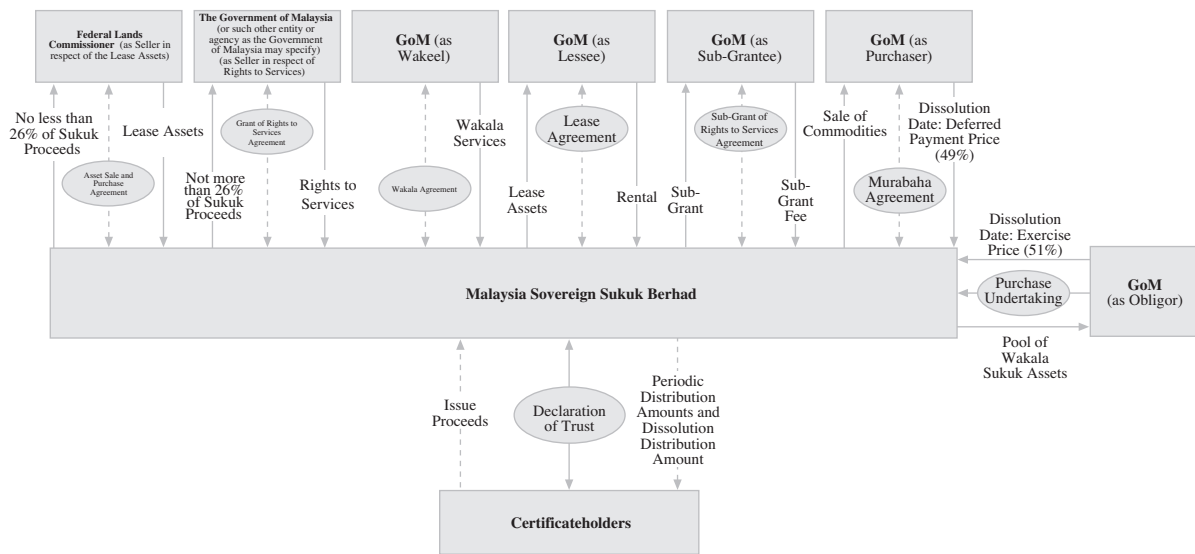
Federal Lands Commissioner (as Seller in respect of the Lease Assets)

The Government of Malaysia (or such other entity or agency as the Government of Malaysia may specify) (as Seller in respect of Rights to Services)

GoM (as Wakeel)

GoM (as Lessee)

GoM (as Sub-Grantee)

GoM (as Purchaser)

No less than 26% of Sukuk Proceeds

Asset Sale and Purchase Agreement

Lease Assets

Not more than 26% of Sukuk Proceeds

Grant of Rights to Services Agreement

Rights to Services

Wakala Agreement

Wakala Services

Lease Assets

Lease Agreement

Rental

Sub-Grant

Sub-Grant of Rights to Services Agreement

Sub-Grant Fee

Sale of Commodities

Murabaha Agreement

Dissolution Date: Deferred Payment Price (49%)

Dissolution Date: Exercise Price (51%)

Purchase Undertaking

GoM (as Obligor)

Malaysia Sovereign Sukuk Berhad

Pool of Wakala Sukuk Assets

Issue Proceeds

Declaration of Trust

Periodic Distribution Amounts and Dissolution Distribution Amount

Certificateholders